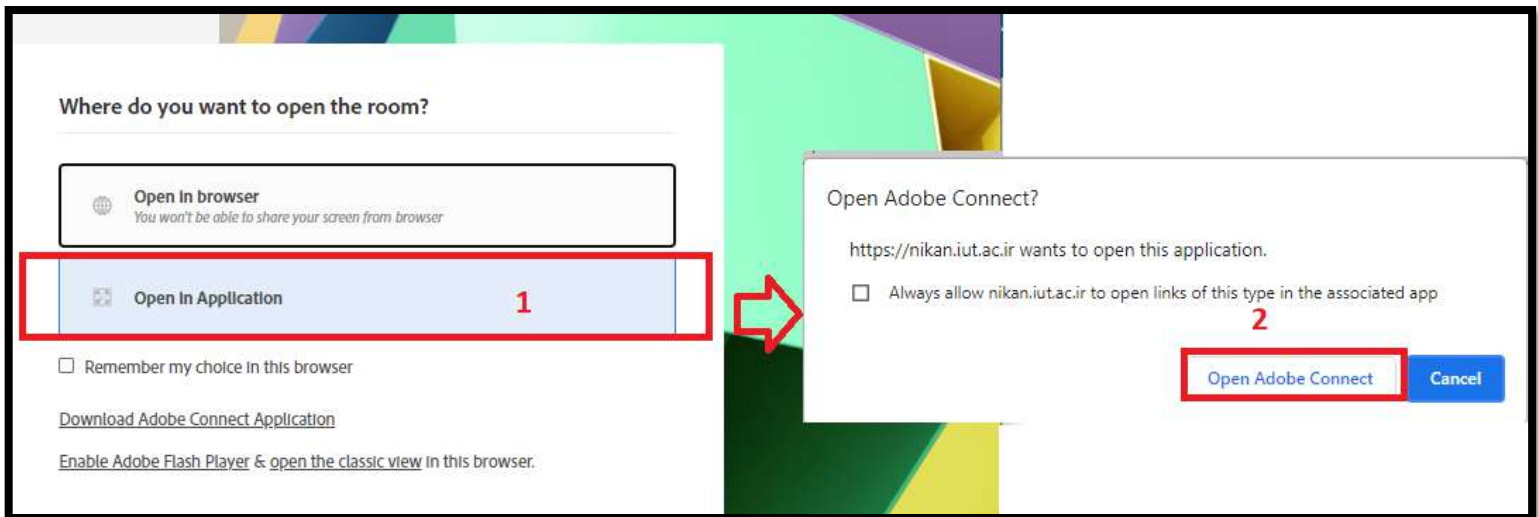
Where do you want to open the room?

Open in browser
You won't be able to share your screen from browser

Open in Application

1

Remember my choice in this browser

Download Adobe Connect Application

Enable Adobe Flash Player & open the classic view in this browser.

Open Adobe Connect?

https://nikan.iut.ac.ir wants to open this application.

Always allow nikan.iut.ac.ir to open links of this type in the associated app

2

Open Adobe Connect

Cancel